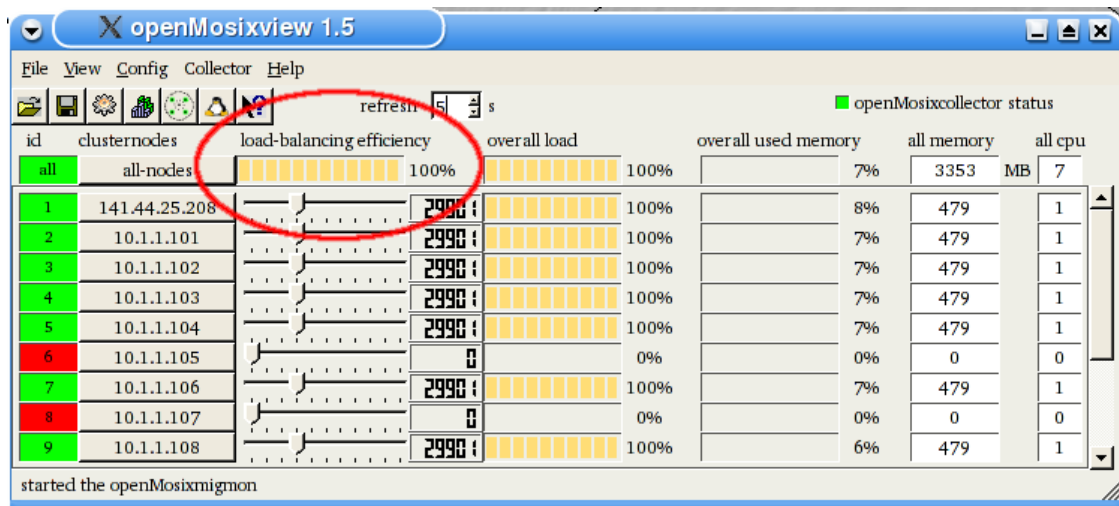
openMosixview 1.5

File View Config Collector Help

refresh 5 s

openMosixcollector status

| id | clusternodes | load-balancing efficiency | | overall load | | overall used memory | | all memory | | all cpu |
|---|---|---|---|---|---|---|---|---|---|---|
| all | all-nodes | | 100% | | 100% | | 7% | 3353 | MB | 7 |
| 1 | 141.44.25.208 | 2990 | | | 100% | | 8% | 479 | | 1 |
| 2 | 10.1.1.101 | 2990 | | | 100% | | 7% | 479 | | 1 |
| 3 | 10.1.1.102 | 2990 | | | 100% | | 7% | 479 | | 1 |
| 4 | 10.1.1.103 | 2990 | | | 100% | | 7% | 479 | | 1 |
| 5 | 10.1.1.104 | 2990 | | | 100% | | 7% | 479 | | 1 |
| 6 | 10.1.1.105 | 0 | | | 0% | | 0% | 0 | | 0 |
| 7 | 10.1.1.106 | 2990 | | | 100% | | 7% | 479 | | 1 |
| 8 | 10.1.1.107 | 0 | | | 0% | | 0% | 0 | | 0 |
| 9 | 10.1.1.108 | 2990 | | | 100% | | 6% | 479 | | 1 |

started the openMosixmigmon